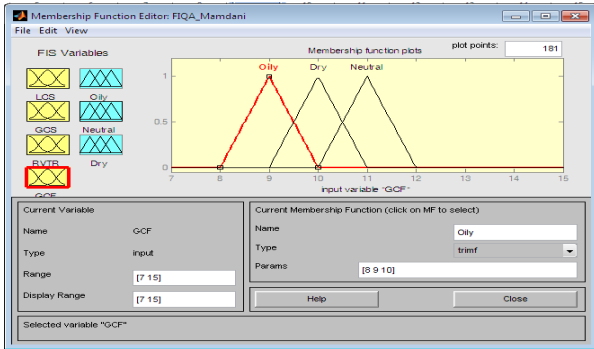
Membership Function Editor: FIQA_Mamdani
File Edit View

FIS Variables

LCS
Oily
GCS
Neutral
BVTR
Dry
GCF

Membership function plots
plot points: 181

Oily Dry Neutral

1
0.5
0

7 8 9 10 11 12 13 14 15
input variable "GCF"

Current Variable
Name GCF
Type input
Range [7 15]
Display Range [7 15]

Current Membership Function (click on MF to select)
Name Oily
Type trimf
Params [8 9 10]

Help
Close

Selected variable "GCF"